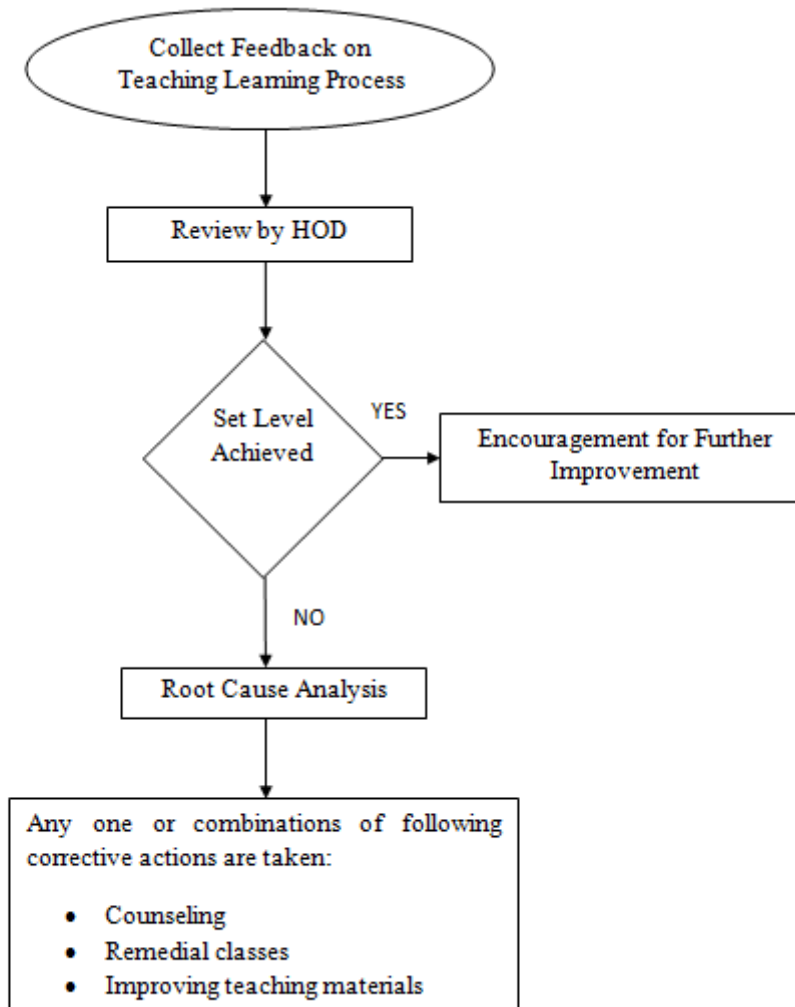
Collect Feedback on Teaching Learning Process

Review by HOD

Set Level Achieved

YES

Encouragement for Further Improvement

NO

Root Cause Analysis

Any one or combinations of following corrective actions are taken:

- Counseling
- Remedial classes
- Improving teaching materials